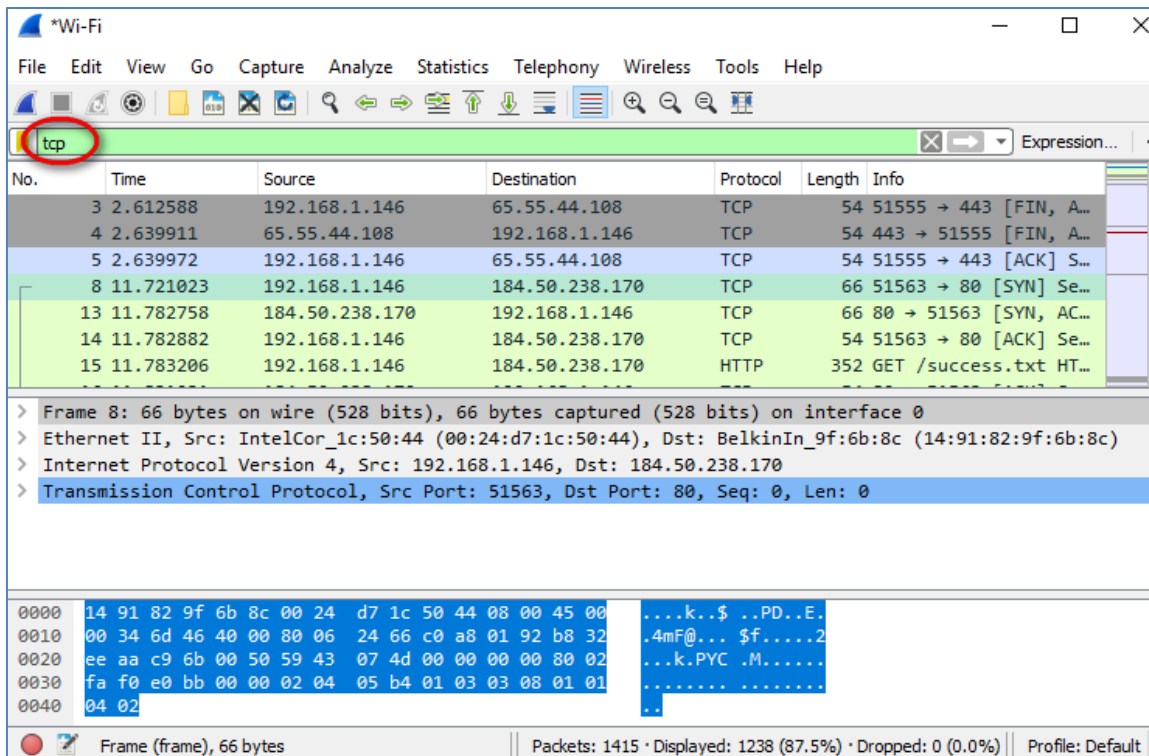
*Wi-Fi

File Edit View Go Capture Analyze Statistics Telephony Wireless Tools Help

tcp

Expression...

| No. | Time | Source | Destination | Protocol | Length | Info |
|---|---|---|---|---|---|---|
| 3 | 2.612588 | 192.168.1.146 | 65.55.44.108 | TCP | 54 | 51555 → 443 [FIN, A… |
| 4 | 2.639911 | 65.55.44.108 | 192.168.1.146 | TCP | 54 | 443 → 51555 [FIN, A… |
| 5 | 2.639972 | 192.168.1.146 | 65.55.44.108 | TCP | 54 | 51555 → 443 [ACK] S… |
| 8 | 11.721023 | 192.168.1.146 | 184.50.238.170 | TCP | 66 | 51563 → 80 [SYN] Se… |
| 13 | 11.782758 | 184.50.238.170 | 192.168.1.146 | TCP | 66 | 80 → 51563 [SYN, AC… |
| 14 | 11.782882 | 192.168.1.146 | 184.50.238.170 | TCP | 54 | 51563 → 80 [ACK] Se… |
| 15 | 11.783206 | 192.168.1.146 | 184.50.238.170 | HTTP | 352 | GET /success.txt HT… |

> Frame 8: 66 bytes on wire (528 bits), 66 bytes captured (528 bits) on interface 0
> Ethernet II, Src: IntelCor_1c:50:44 (00:24:d7:1c:50:44), Dst: BelkinIn_9f:6b:8c (14:91:82:9f:6b:8c)
> Internet Protocol Version 4, Src: 192.168.1.146, Dst: 184.50.238.170
> Transmission Control Protocol, Src Port: 51563, Dst Port: 80, Seq: 0, Len: 0

0000 14 91 82 9f 6b 8c 00 24 d7 1c 50 44 08 00 45 00 ....k..$ ..PD..E.
0010 00 34 6d 46 40 00 80 06 24 66 c0 a8 01 92 b8 32 .4mF@... $f.....2
0020 ee aa c9 6b 00 50 59 43 07 4d 00 00 00 00 80 02 ...k.PYC .M......
0030 fa f0 e0 bb 00 00 02 04 05 b4 01 03 03 08 01 01 ........ ........
0040 04 02 ..

Frame (frame), 66 bytes | Packets: 1415 · Displayed: 1238 (87.5%) · Dropped: 0 (0.0%) | Profile: Default